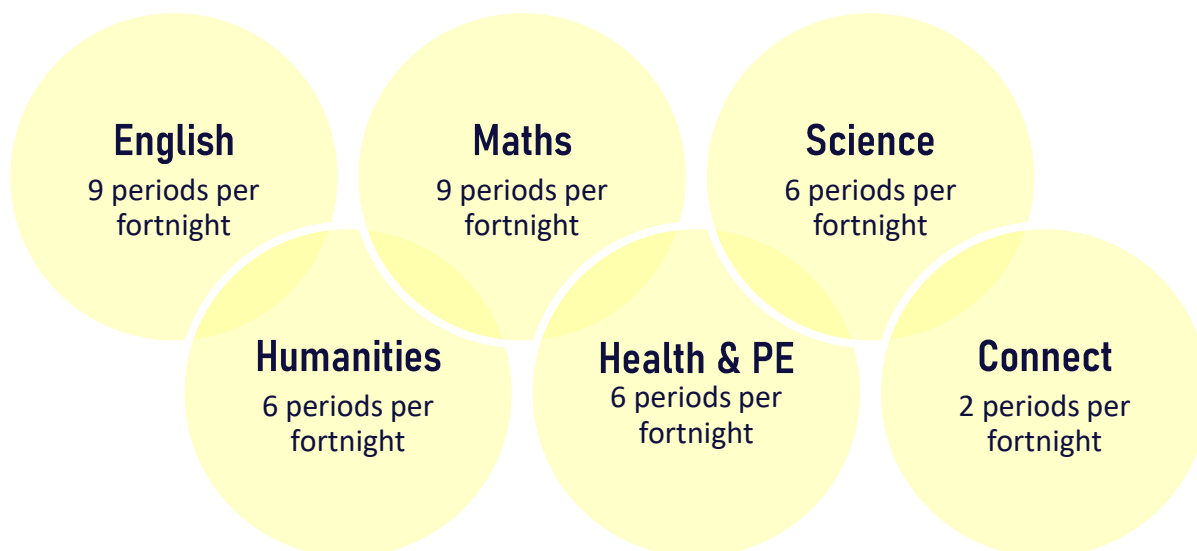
English
9 periods per fortnight

Maths
9 periods per fortnight

Science
6 periods per fortnight

Humanities
6 periods per fortnight

Health & PE
6 periods per fortnight

Connect
2 periods per fortnight